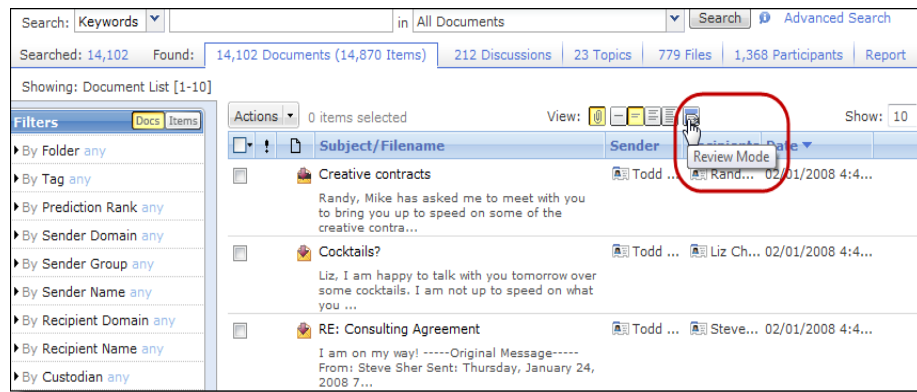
Search: Keywords in All Documents Search Advanced Search

Searched: 14,102 Found: 14,102 Documents (14,870 Items) 212 Discussions 23 Topics 779 Files 1,368 Participants Report

Showing: Document List [1-10]

Filters Docs Items

By Folder any

By Tag any

By Prediction Rank any

By Sender Domain any

By Sender Group any

By Sender Name any

By Recipient Domain any

By Recipient Name any

By Custodian any

Actions 0 items selected View: Show: 10

Review Mode

! Subject/Filename Sender Recipients Date

Creative contracts Todd ... Rand... 02/01/2008 4:4...

Randy, Mike has asked me to meet with you to bring you up to speed on some of the creative contra...

Cocktails? Todd ... Liz Ch... 02/01/2008 4:4...

Liz, I am happy to talk with you tomorrow over some cocktails. I am not up to speed on what you ...

RE: Consulting Agreement Todd ... Steve... 02/01/2008 4:4...

I am on my way! -----Original Message----- From: Steve Sher Sent: Thursday, January 24, 2008 7...